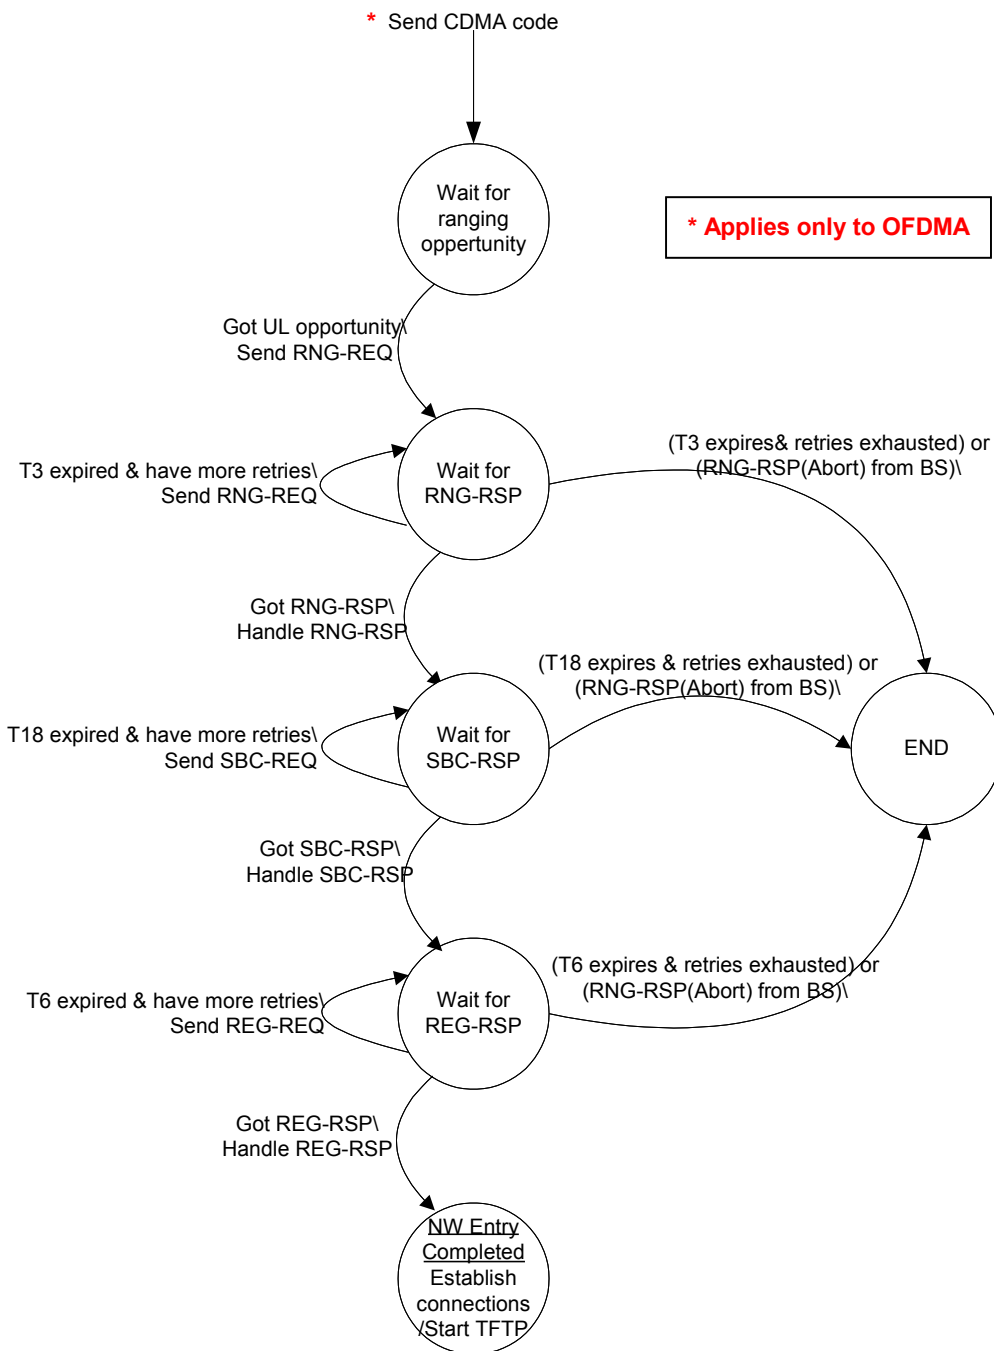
* Send CDMA code

Wait for ranging oppertunity

* Applies only to OFDMA

Got UL opportunity\ Send RNG-REQ

T3 expired & have more retries\ Send RNG-REQ

Wait for RNG-RSP

(T3 expires& retries exhausted) or (RNG-RSP(Abort) from BS)\

Got RNG-RSP\ Handle RNG-RSP

(T18 expires & retries exhausted) or (RNG-RSP(Abort) from BS)\

T18 expired & have more retries\ Send SBC-REQ

Wait for SBC-RSP

END

Got SBC-RSP\ Handle SBC-RSP

(T6 expires & retries exhausted) or (RNG-RSP(Abort) from BS)\

T6 expired & have more retries\ Send REG-REQ

Wait for REG-RSP

Got REG-RSP\ Handle REG-RSP

NW Entry Completed Establish connections /Start TFTP